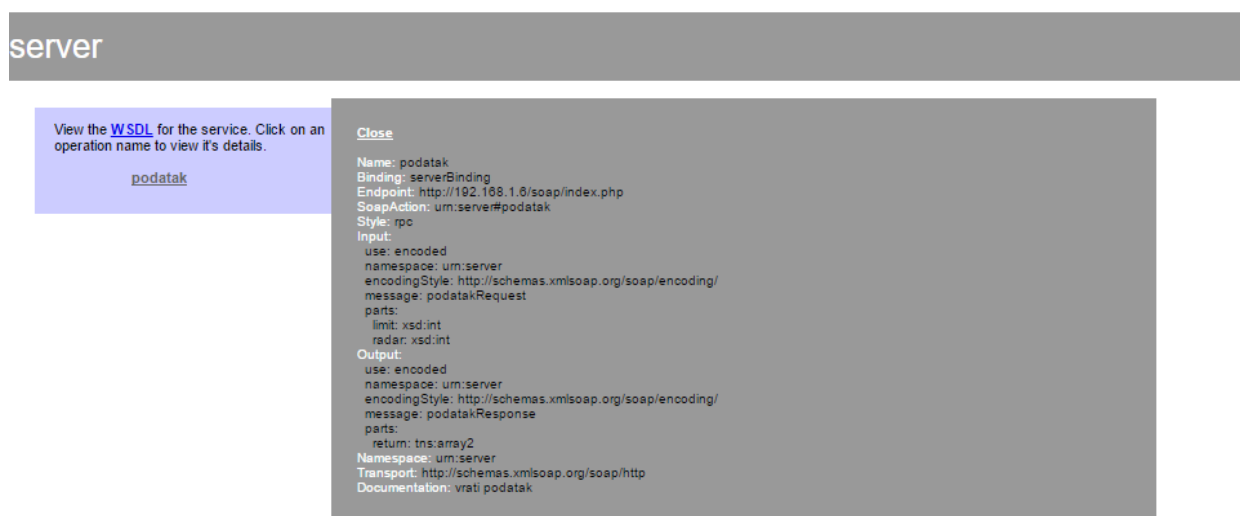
server

View the WSDL for the service. Click on an operation name to view it's details.

podatak

Close

Name: podatak
Binding: serverBinding
Endpoint: http://192.168.1.6/soap/index.php
SoapAction: urn:server#podatak
Style: rpc
Input:
use: encoded
namespace: urn:server
encodingStyle: http://schemas.xmlsoap.org/soap/encoding/
message: podatakRequest
parts:
limit: xsd:int
radar: xsd:int
Output:
use: encoded
namespace: urn:server
encodingStyle: http://schemas.xmlsoap.org/soap/encoding/
message: podatakResponse
parts:
return: tns:array2
Namespace: urn:server
Transport: http://schemas.xmlsoap.org/soap/http
Documentation: vrati podatak